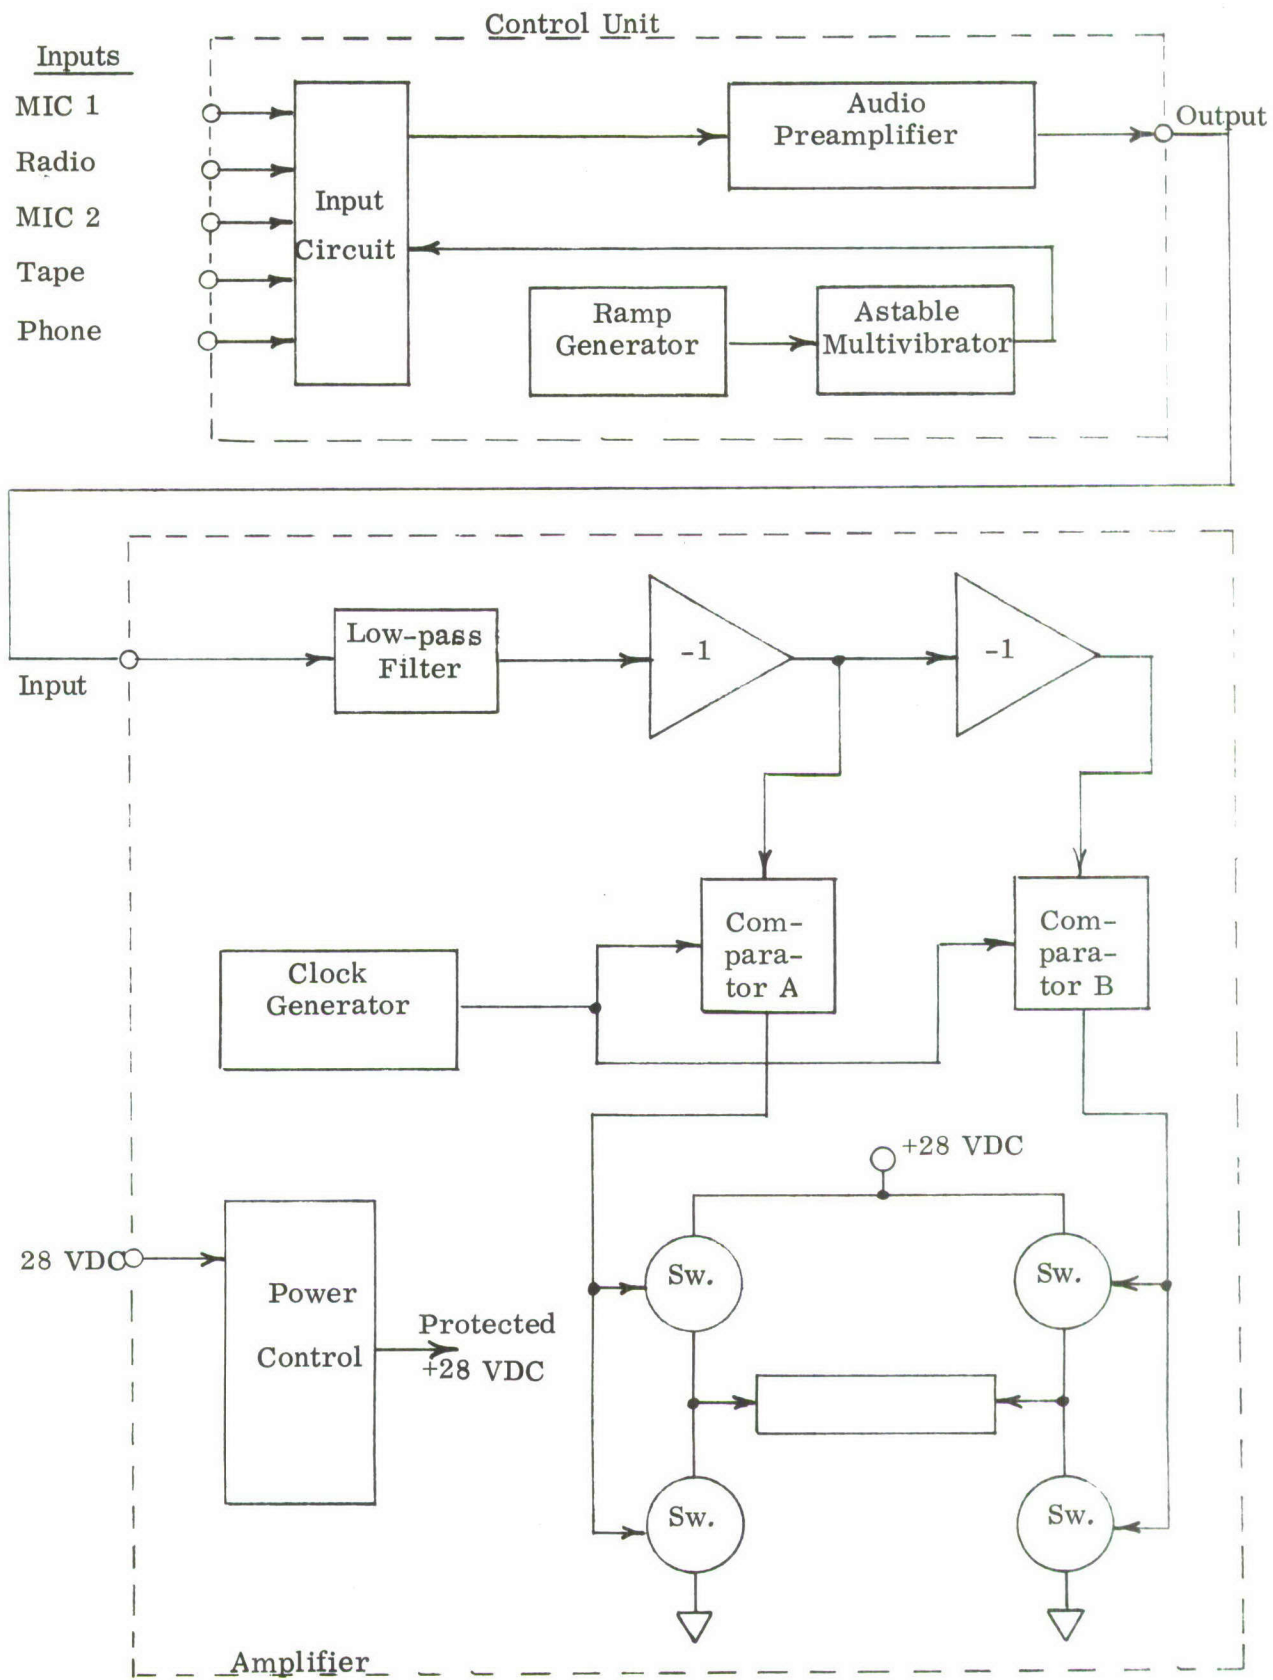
Control Unit

Inputs
MIC 1
Radio
MIC 2
Tape
Phone

Input Circuit

Audio Preamplifier

Output

Ramp Generator

Astable Multivibrator

Input

Low-pass Filter

-1

-1

Com-para-tor A

Com-para-tor B

Clock Generator

+28 VDC

28 VDC

Power Control

Protected +28 VDC

Sw.

Sw.

Sw.

Sw.

Amplifier